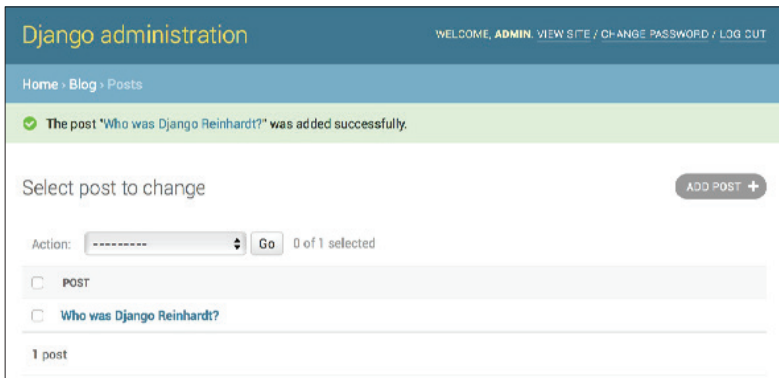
Django administration

WELCOME, ADMIN. VIEW SITE / CHANGE PASSWORD / LOG OUT

Home › Blog › Posts

The post "Who was Django Reinhardt?" was added successfully.

Select post to change

ADD POST +

Action: --------- Go 0 of 1 selected

POST

Who was Django Reinhardt?

1 post